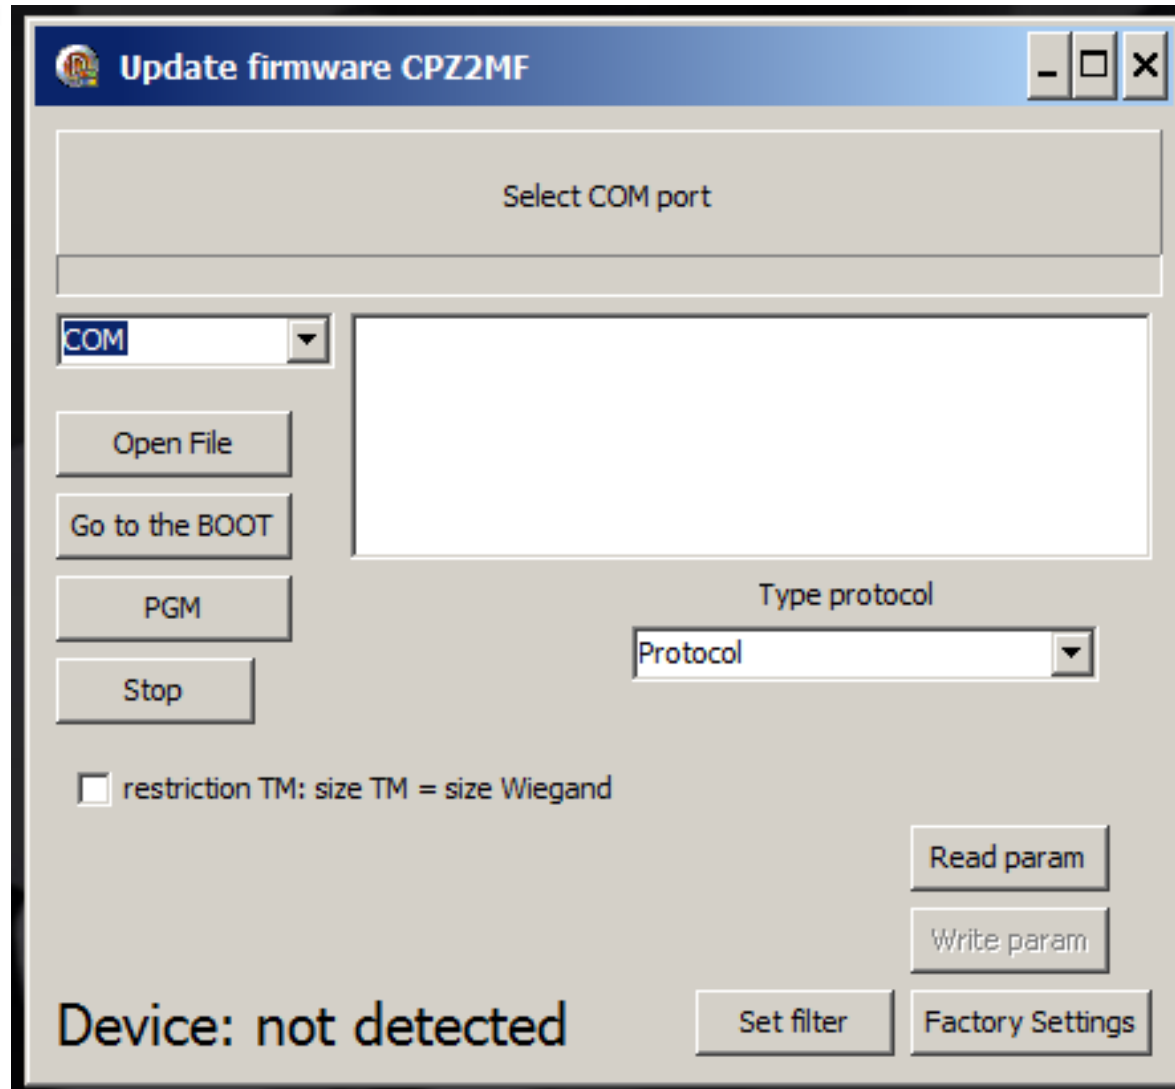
Update firmware CPZ2MF

Select COM port

COM

Open File

Go to the BOOT

PGM

Stop

Type protocol

Protocol

restriction TM: size TM = size Wiegand

Read param

Write param

Device: not detected

Set filter

Factory Settings